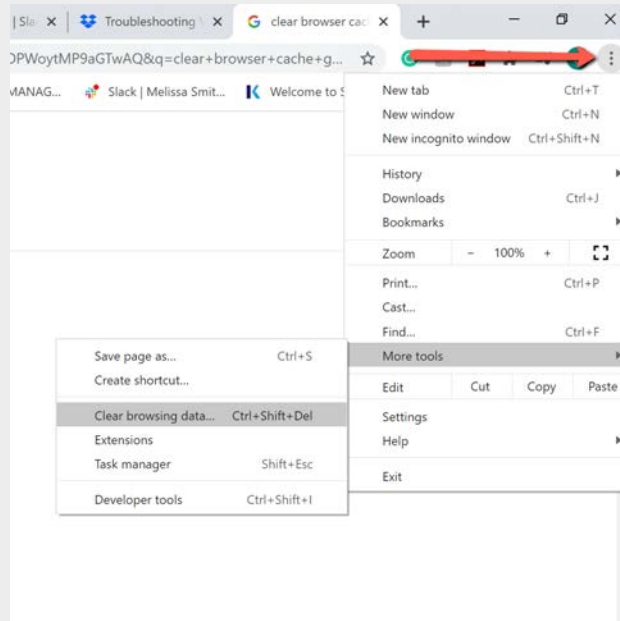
| Sla × | Troubleshooting × | clear browser cac × | +

DPWoytMP9aGTwAQ&q=clear+browser+cache+g...

MANAG... | Slack | Melissa Smit... | Welcome to S

New tab Ctrl+T
New window Ctrl+N
New incognito window Ctrl+Shift+N

History
Downloads Ctrl+J
Bookmarks

Zoom – 100% +

Print... Ctrl+P
Cast...
Find... Ctrl+F
More tools

Edit Cut Copy Paste

Settings
Help

Exit

Save page as... Ctrl+S
Create shortcut...

Clear browsing data... Ctrl+Shift+Del
Extensions
Task manager Shift+Esc

Developer tools Ctrl+Shift+I